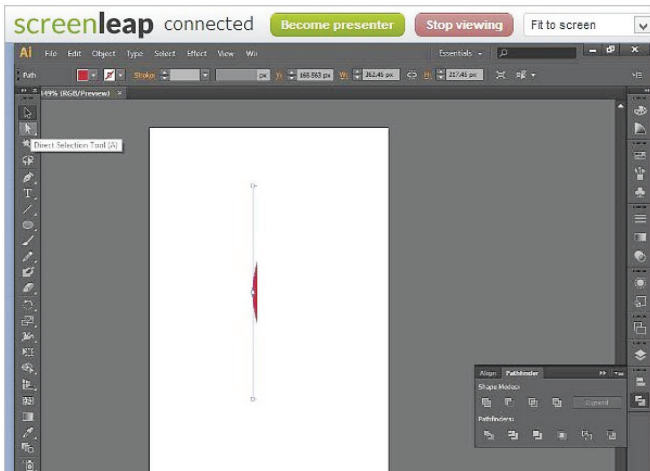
screenleap connected

Become presenter

Stop viewing

Fit to screen

Ai File Edit Object Type Select Effect View Wi

Essentials

Path

Stroke

px

X: 168.563 px

W: 262.46 px

H: 217.45 px

49% (RGB/Preview)

Direct Selection Tool (A)

Align Pathfinder

Shape Modes:

Expand

Pathfinders: